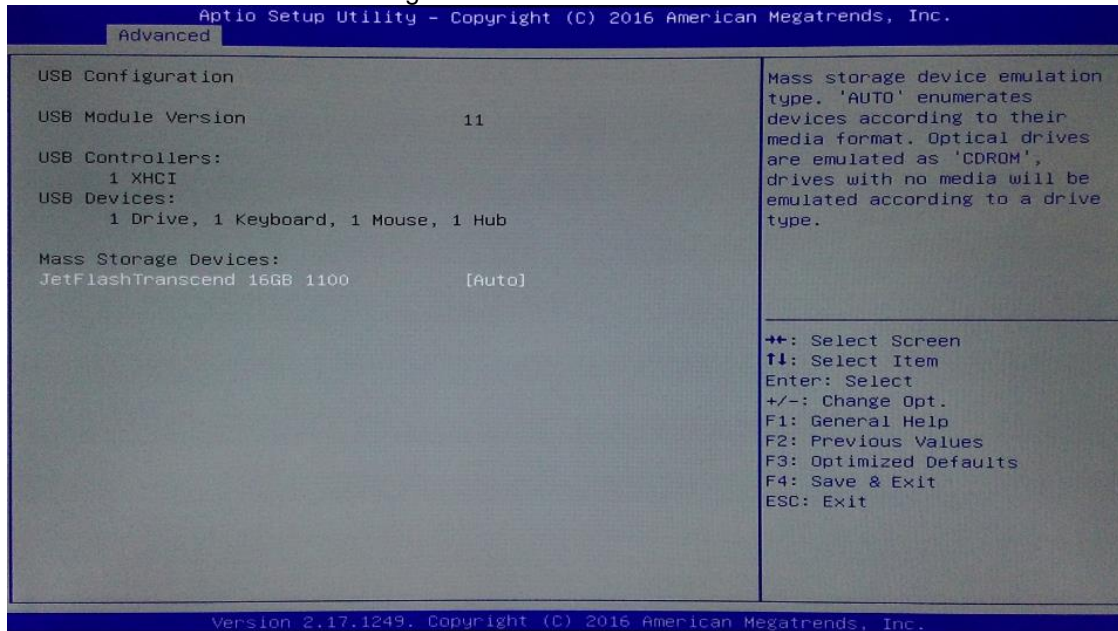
Aptio Setup Utility – Copyright (C) 2016 American Megatrends, Inc.
Advanced

USB Configuration

USB Module Version 11

USB Controllers:
1 XHCI
USB Devices:
1 Drive, 1 Keyboard, 1 Mouse, 1 Hub

Mass Storage Devices:
JetFlashTranscend 16GB 1100 [Auto]

Mass storage device emulation type. 'AUTO' enumerates devices according to their media format. Optical drives are emulated as 'CDROM', drives with no media will be emulated according to a drive type.

→←: Select Screen
↑↓: Select Item
Enter: Select
+/-: Change Opt.
F1: General Help
F2: Previous Values
F3: Optimized Defaults
F4: Save & Exit
ESC: Exit

Version 2.17.1249. Copyright (C) 2016 American Megatrends, Inc.